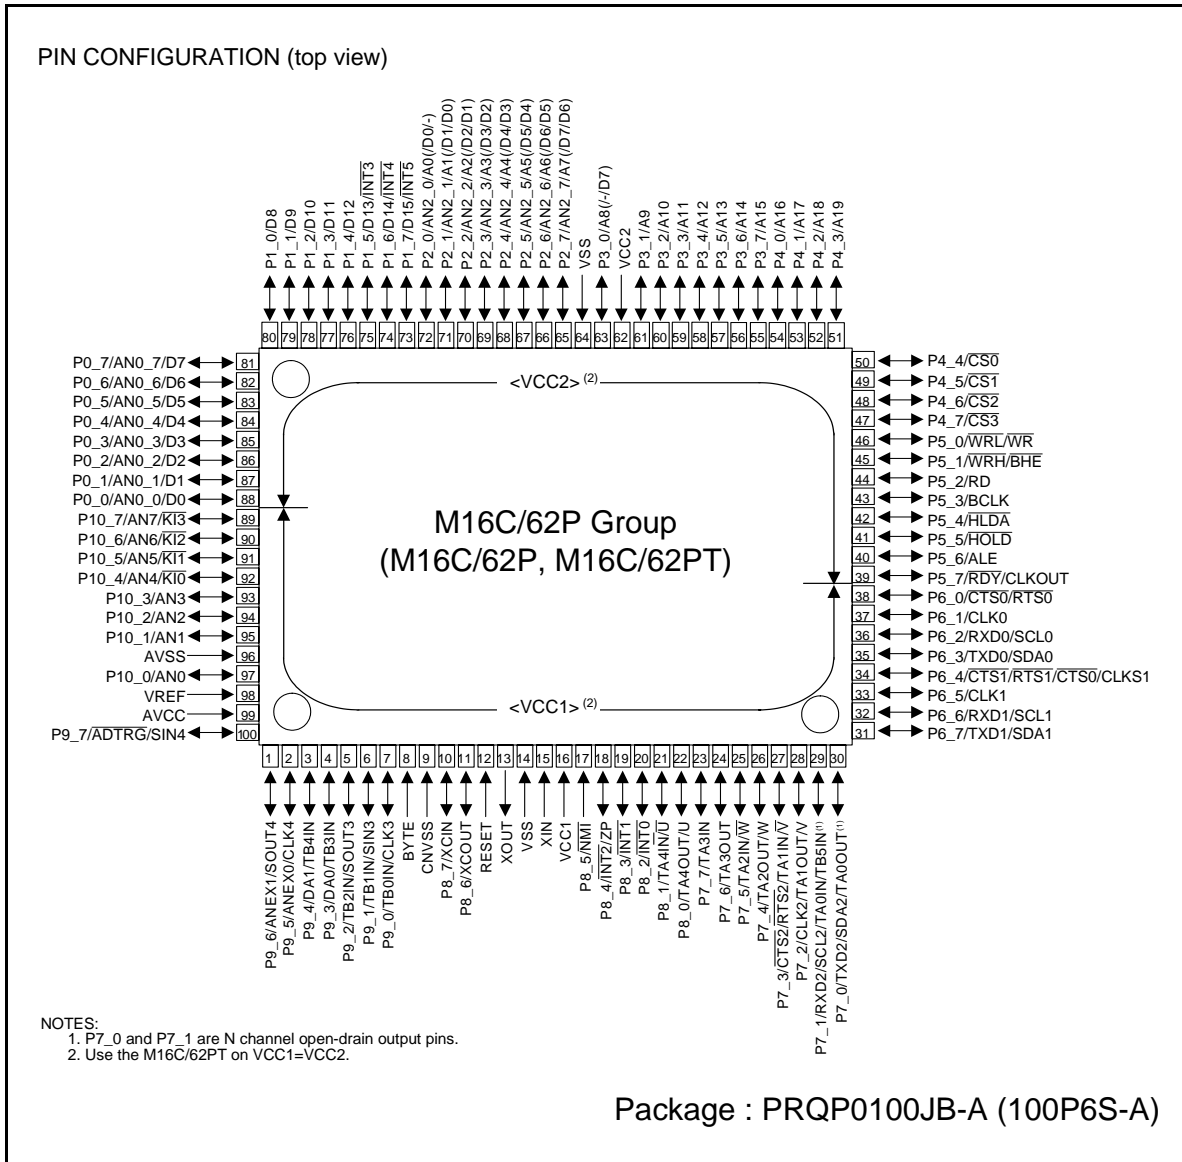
PIN CONFIGURATION (top view)

P1_0/D8
P1_1/D9
P1_2/D10
P1_3/D11
P1_4/D12
P1_5/D13/$\overline{INT3}$
P1_6/D14/$\overline{INT4}$
P1_7/D15/$\overline{INT5}$
P2_0/AN2_0/A0(/D0/-)
P2_1/AN2_1/A1(/D1/D0)
P2_2/AN2_2/A2(/D2/D1)
P2_3/AN2_3/A3(/D3/D2)
P2_4/AN2_4/A4(/D4/D3)
P2_5/AN2_5/A5(/D5/D4)
P2_6/AN2_6/A6(/D6/D5)
P2_7/AN2_7/A7(/D7/D6)
VSS
P3_0/A8(/-/D7)
VCC2
P3_1/A9
P3_2/A10
P3_3/A11
P3_4/A12
P3_5/A13
P3_6/A14
P3_7/A15
P4_0/A16
P4_1/A17
P4_2/A18
P4_3/A19

80 79 78 77 76 75 74 73 72 71 70 69 68 67 66 65 64 63 62 61 60 59 58 57 56 55 54 53 52 51

P0_7/AN0_7/D7 81
P0_6/AN0_6/D6 82
P0_5/AN0_5/D5 83
P0_4/AN0_4/D4 84
P0_3/AN0_3/D3 85
P0_2/AN0_2/D2 86
P0_1/AN0_1/D1 87
P0_0/AN0_0/D0 88
P10_7/AN7/$\overline{KI3}$ 89
P10_6/AN6/$\overline{KI2}$ 90
P10_5/AN5/$\overline{KI1}$ 91
P10_4/AN4/$\overline{KI0}$ 92
P10_3/AN3 93
P10_2/AN2 94
P10_1/AN1 95
AVSS 96
P10_0/AN0 97
VREF 98
AVCC 99
P9_7/$\overline{ADTRG}$/SIN4 100

<VCC2> $^{(2)}$

M16C/62P Group
(M16C/62P, M16C/62PT)

<VCC1> $^{(2)}$

50 P4_4/$\overline{CS0}$
49 P4_5/$\overline{CS1}$
48 P4_6/$\overline{CS2}$
47 P4_7/$\overline{CS3}$
46 P5_0/$\overline{WRL}$/$\overline{WR}$
45 P5_1/$\overline{WRH}$/$\overline{BHE}$
44 P5_2/$\overline{RD}$
43 P5_3/BCLK
42 P5_4/$\overline{HLDA}$
41 P5_5/$\overline{HOLD}$
40 P5_6/ALE
39 P5_7/$\overline{RDY}$/CLKOUT
38 P6_0/$\overline{CTS0}$/$\overline{RTS0}$
37 P6_1/CLK0
36 P6_2/RXD0/SCL0
35 P6_3/TXD0/SDA0
34 P6_4/$\overline{CTS1}$/$\overline{RTS1}$/$\overline{CTS0}$/CLKS1
33 P6_5/CLK1
32 P6_6/RXD1/SCL1
31 P6_7/TXD1/SDA1

1 2 3 4 5 6 7 8 9 10 11 12 13 14 15 16 17 18 19 20 21 22 23 24 25 26 27 28 29 30

P9_6/ANEX1/SOUT4
P9_5/ANEX0/CLK4
P9_4/DA1/TB4IN
P9_3/DA0/TB3IN
P9_2/TB2IN/SOUT3
P9_1/TB1IN/SIN3
P9_0/TB0IN/CLK3
BYTE
CNVSS
P8_7/XCIN
P8_6/XCOUT
RESET
XOUT
VSS
XIN
VCC1
P8_5/$\overline{NMI}$
P8_4/$\overline{INT2}$/ZP
P8_3/$\overline{INT1}$
P8_2/$\overline{INT0}$
P8_1/TA4IN/$\overline{U}$
P8_0/TA4OUT/U
P7_7/TA3IN
P7_6/TA3OUT
P7_5/TA2IN/$\overline{W}$
P7_4/TA2OUT/W
P7_3/$\overline{CTS2}$/$\overline{RTS2}$/TA1IN/$\overline{V}$
P7_2/CLK2/TA1OUT/V
P7_1/RXD2/SCL2/TA0IN/TB5IN$^{(1)}$
P7_0/TXD2/SDA2/TA0OUT$^{(1)}$

NOTES:
1. P7_0 and P7_1 are N channel open-drain output pins.
2. Use the M16C/62PT on VCC1=VCC2.

Package : PRQP0100JB-A (100P6S-A)